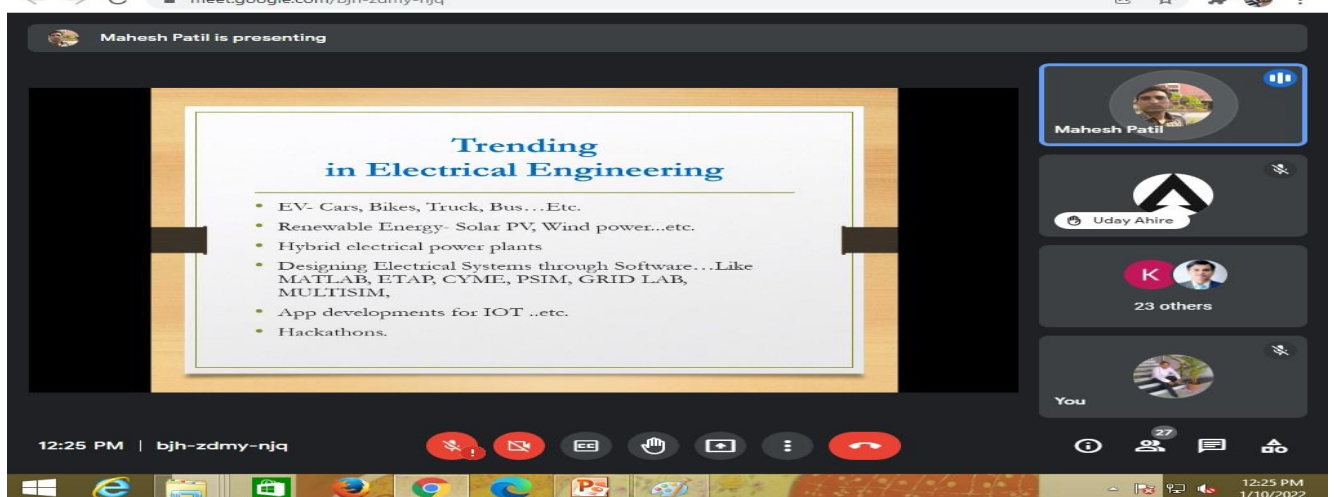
meet.google.com/bjh-zdmy-njq

Mahesh Patil is presenting

Trending in Electrical Engineering

• EV- Cars, Bikes, Truck, Bus…Etc.
• Renewable Energy- Solar PV, Wind power...etc.
• Hybrid electrical power plants
• Designing Electrical Systems through Software…Like MATLAB, ETAP, CYME, PSIM, GRID LAB, MULTISIM,
• App developments for IOT ..etc.
• Hackathons.

Mahesh Patil

Uday Ahire

K

23 others

You

12:25 PM | bjh-zdmy-njq

27

12:25 PM
1/10/2022